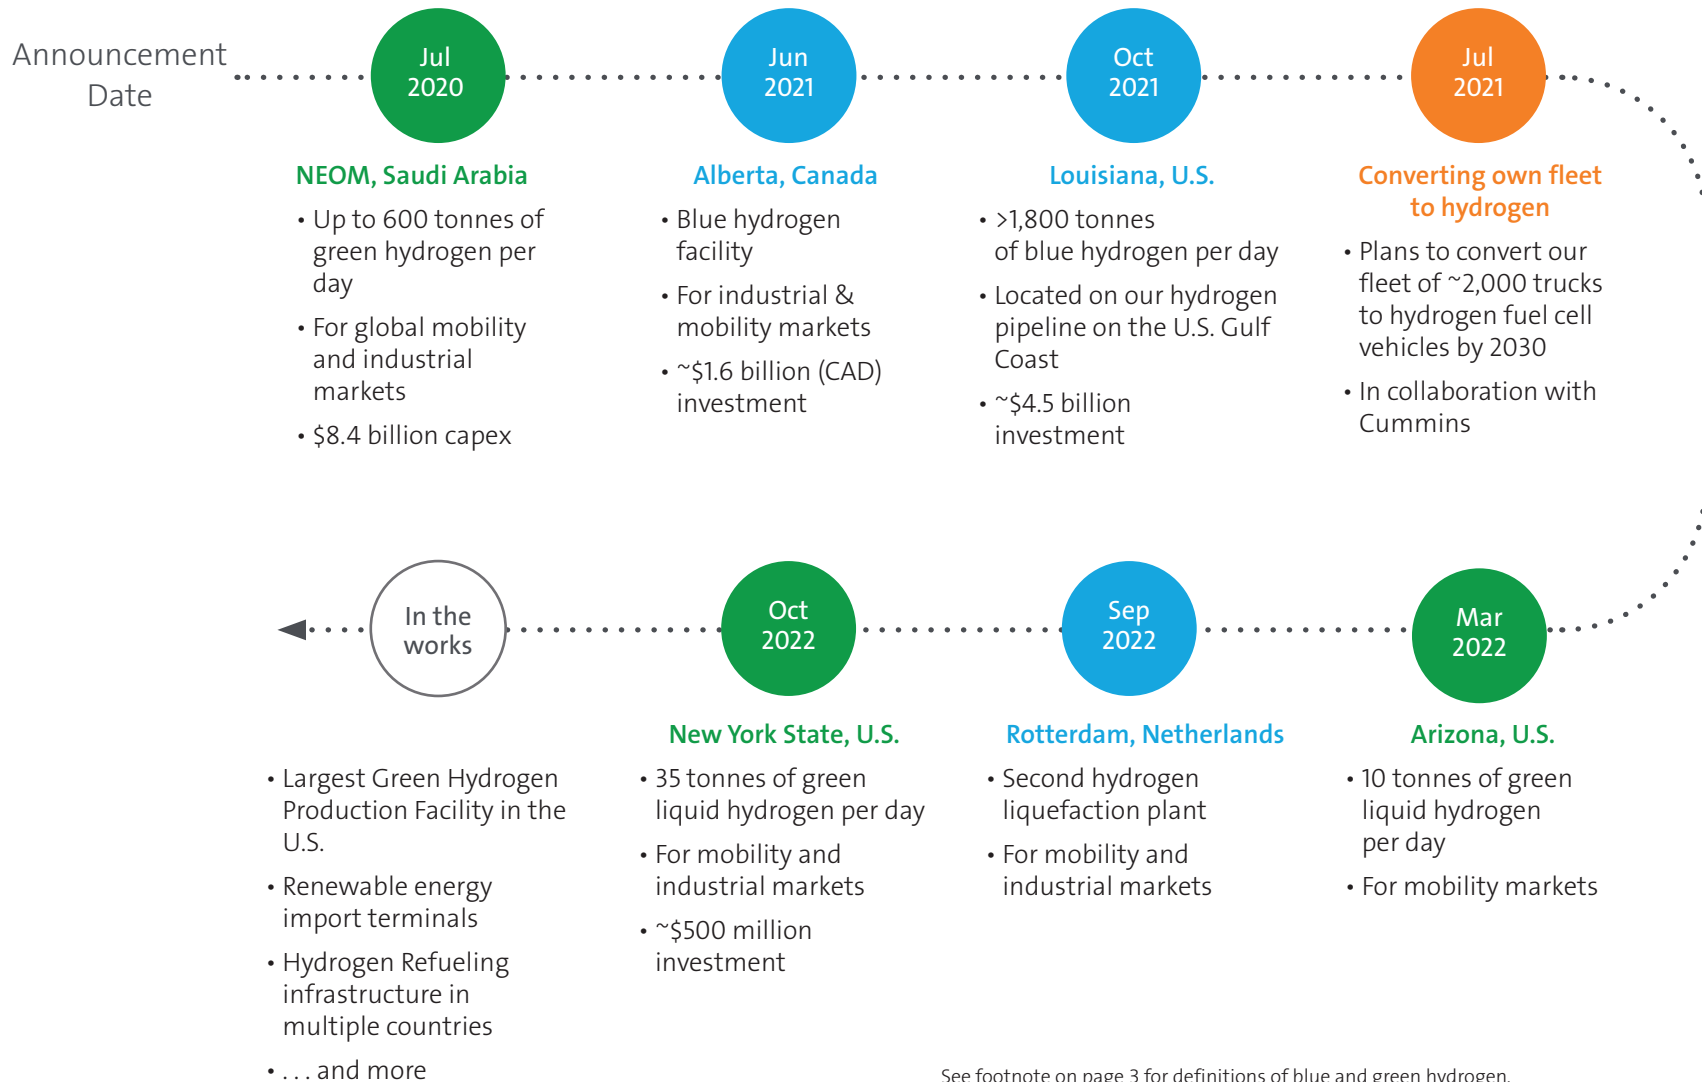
Announcement Date

Jul 2020

NEOM, Saudi Arabia

• Up to 600 tonnes of green hydrogen per day
• For global mobility and industrial markets
• $8.4 billion capex

Jun 2021

Alberta, Canada

• Blue hydrogen facility
• For industrial & mobility markets
• ~$1.6 billion (CAD) investment

Oct 2021

Louisiana, U.S.

• >1,800 tonnes of blue hydrogen per day
• Located on our hydrogen pipeline on the U.S. Gulf Coast
• ~$4.5 billion investment

Jul 2021

Converting own fleet to hydrogen

• Plans to convert our fleet of ~2,000 trucks to hydrogen fuel cell vehicles by 2030
• In collaboration with Cummins

Mar 2022

Arizona, U.S.

• 10 tonnes of green liquid hydrogen per day
• For mobility markets

Sep 2022

Rotterdam, Netherlands

• Second hydrogen liquefaction plant
• For mobility and industrial markets

Oct 2022

New York State, U.S.

• 35 tonnes of green liquid hydrogen per day
• For mobility and industrial markets
• ~$500 million investment

In the works

• Largest Green Hydrogen Production Facility in the U.S.
• Renewable energy import terminals
• Hydrogen Refueling infrastructure in multiple countries
• . . . and more

See footnote on page 3 for definitions of blue and green hydrogen.